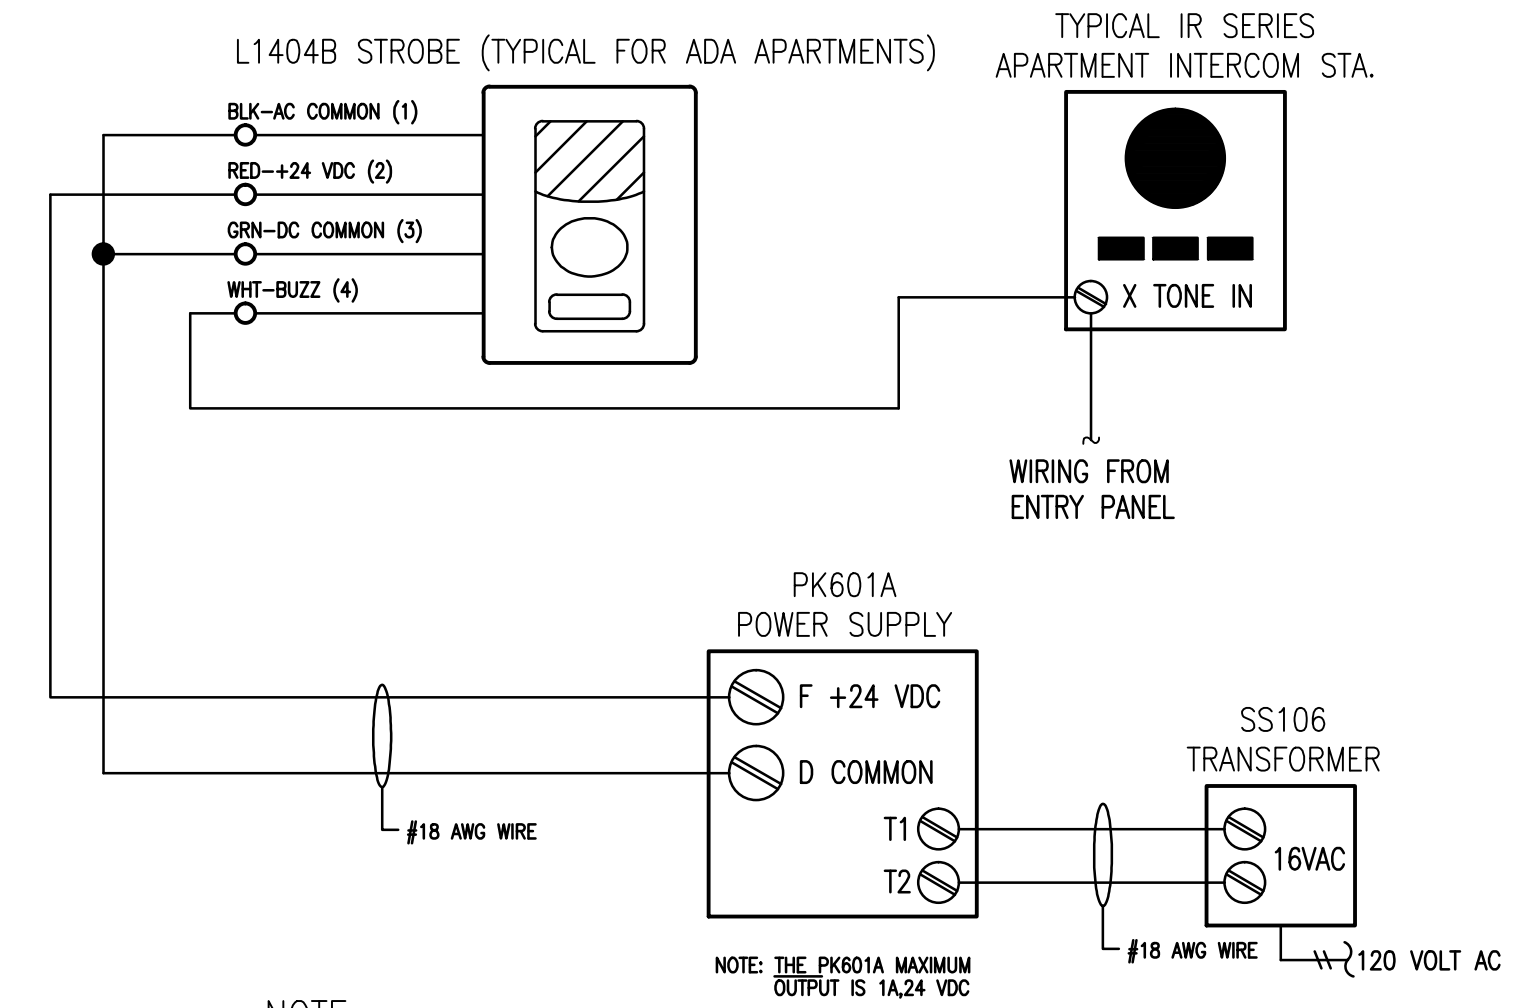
L1404B STROBE (TYPICAL FOR ADA APARTMENTS)

TYPICAL IR SERIES
APARTMENT INTERCOM STA.

BLK–AC COMMON (1)
RED–+24 VDC (2)
GRN–DC COMMON (3)
WHT–BUZZ (4)

X TONE IN

WIRING FROM
ENTRY PANEL

PK601A
POWER SUPPLY

F +24 VDC
D COMMON
T1
T2

SS106
TRANSFORMER

16VAC

#18 AWG WIRE

#18 AWG WIRE

120 VOLT AC

NOTE: THE PK601A MAXIMUM OUTPUT IS 1A,24 VDC

NOTE